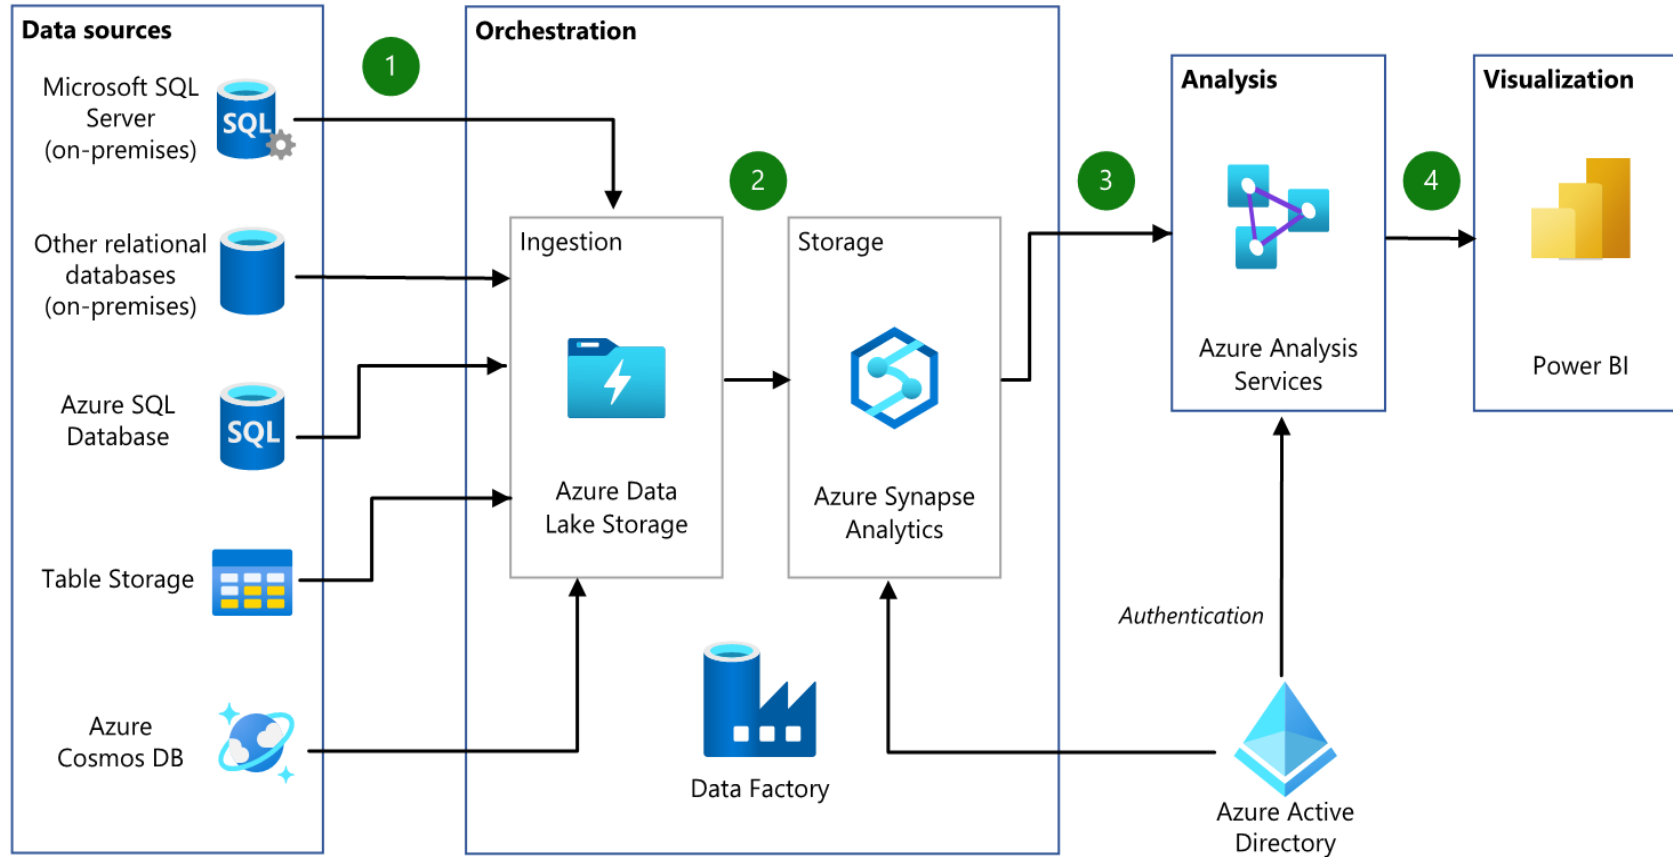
Data sources

Microsoft SQL Server (on-premises)

SQL

Other relational databases (on-premises)

Azure SQL Database

SQL

Table Storage

Azure Cosmos DB

1

Orchestration

2

Ingestion

Azure Data Lake Storage

Storage

Azure Synapse Analytics

Data Factory

3

Analysis

Azure Analysis Services

4

Visualization

Power BI

Authentication

Azure Active Directory